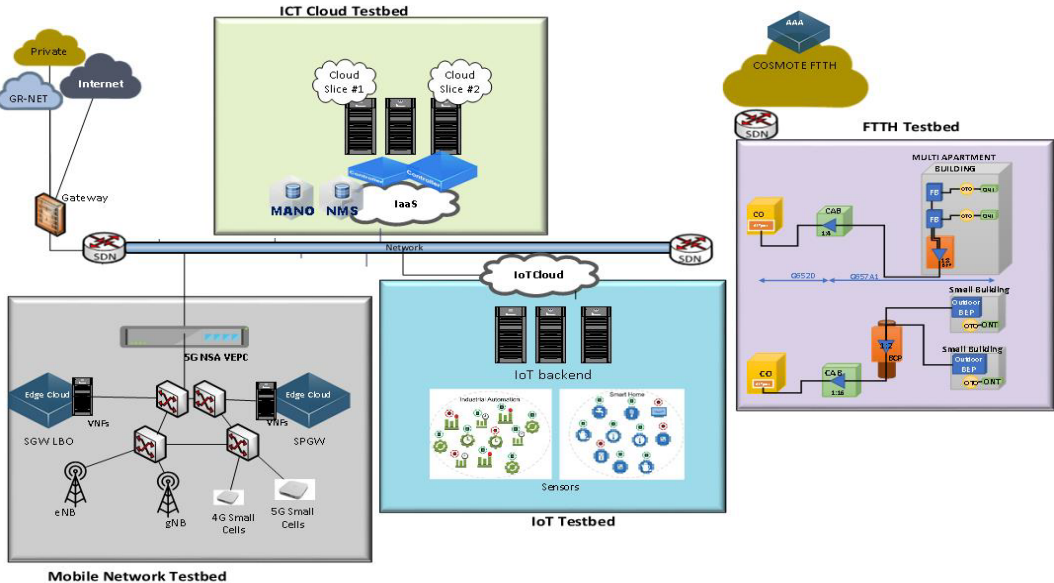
ICT Cloud Testbed

Private

GR-NET

Internet

Cloud Slice #1

Cloud Slice #2

MANO

NMS

IaaS

Gateway

SDN

Network

SDN

IoTCloud

AAA

COSMOTE FTTH

SDN

FTTH Testbed

MULTI APARTMENT BUILDING

CO

CAB

1:4

FB

FB

OTO

ONT

OTO

ONT

G6520

G657A1

Small Building

Outdoor BEP

OTO

ONT

BCP

Small Building

Outdoor BEP

OTO

ONT

CO

CAB

1:16

5G NSA VEPC

Edge Cloud

Edge Cloud

VNFs

VNFs

SGW LBO

SPGW

eNB

gNB

4G Small Cells

5G Small Cells

Mobile Network Testbed

IoT backend

Industrial Automation

Smart Home

Sensors

IoT Testbed